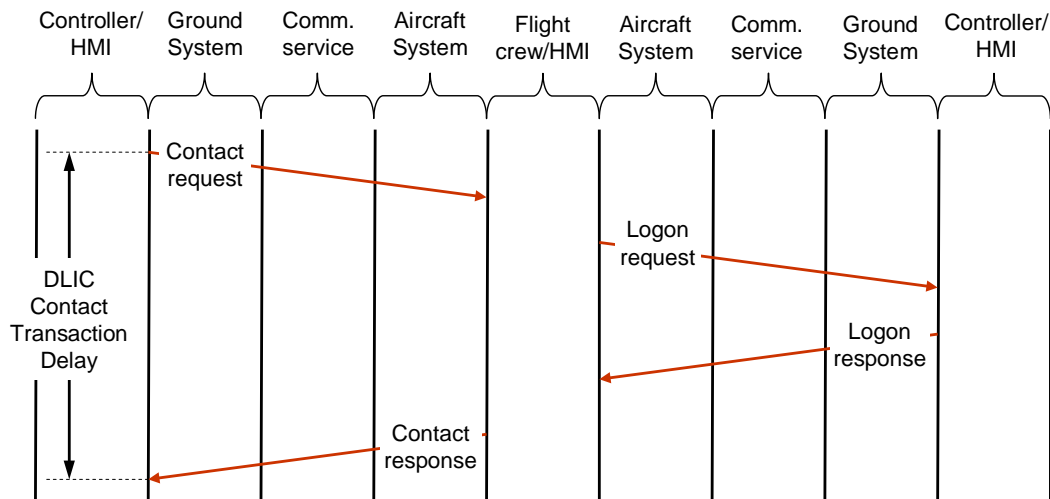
Controller/HMI

Ground System

Comm. service

Aircraft System

Flight crew/HMI

Aircraft System

Comm. service

Ground System

Controller/HMI

Contact request

Logon request

Logon response

Contact response

DLIC Contact Transaction Delay